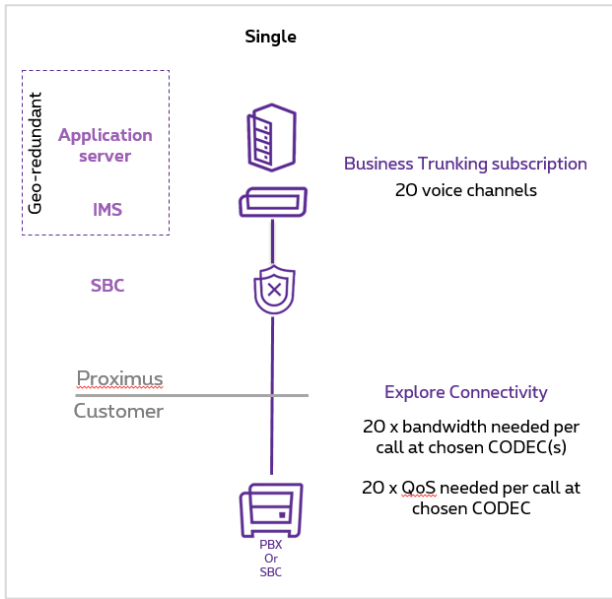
Single

Geo-redundant

Application server

IMS

SBC

Business Trunking subscription
20 voice channels

Proximus
Customer

Explore Connectivity

20 x bandwidth needed per call at chosen CODEC(s)

20 x QoS needed per call at chosen CODEC

PBX
Or
SBC